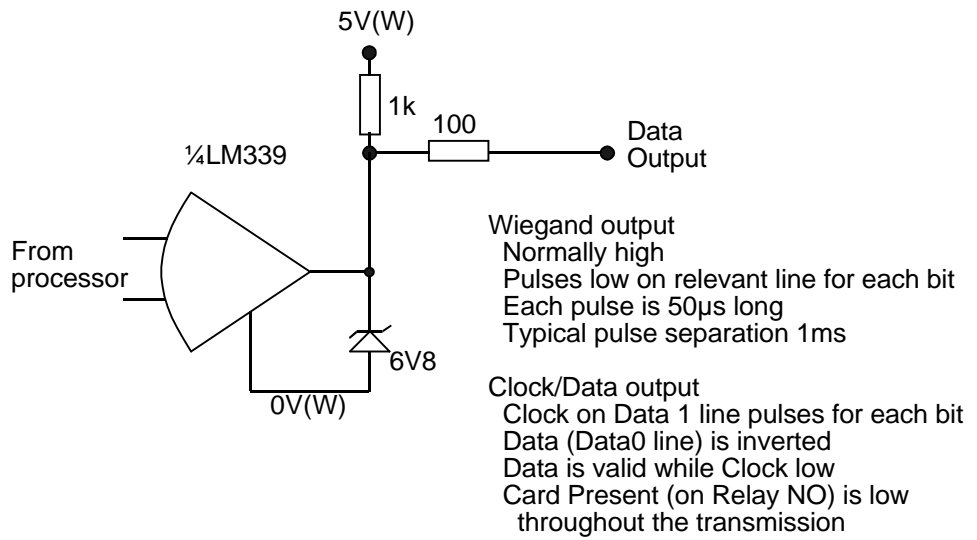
5V(W)

1k

100

Data Output

¼LM339

From processor

6V8

0V(W)

Wiegand output
Normally high
Pulses low on relevant line for each bit
Each pulse is 50µs long
Typical pulse separation 1ms

Clock/Data output
Clock on Data 1 line pulses for each bit
Data (Data0 line) is inverted
Data is valid while Clock low
Card Present (on Relay NO) is low throughout the transmission